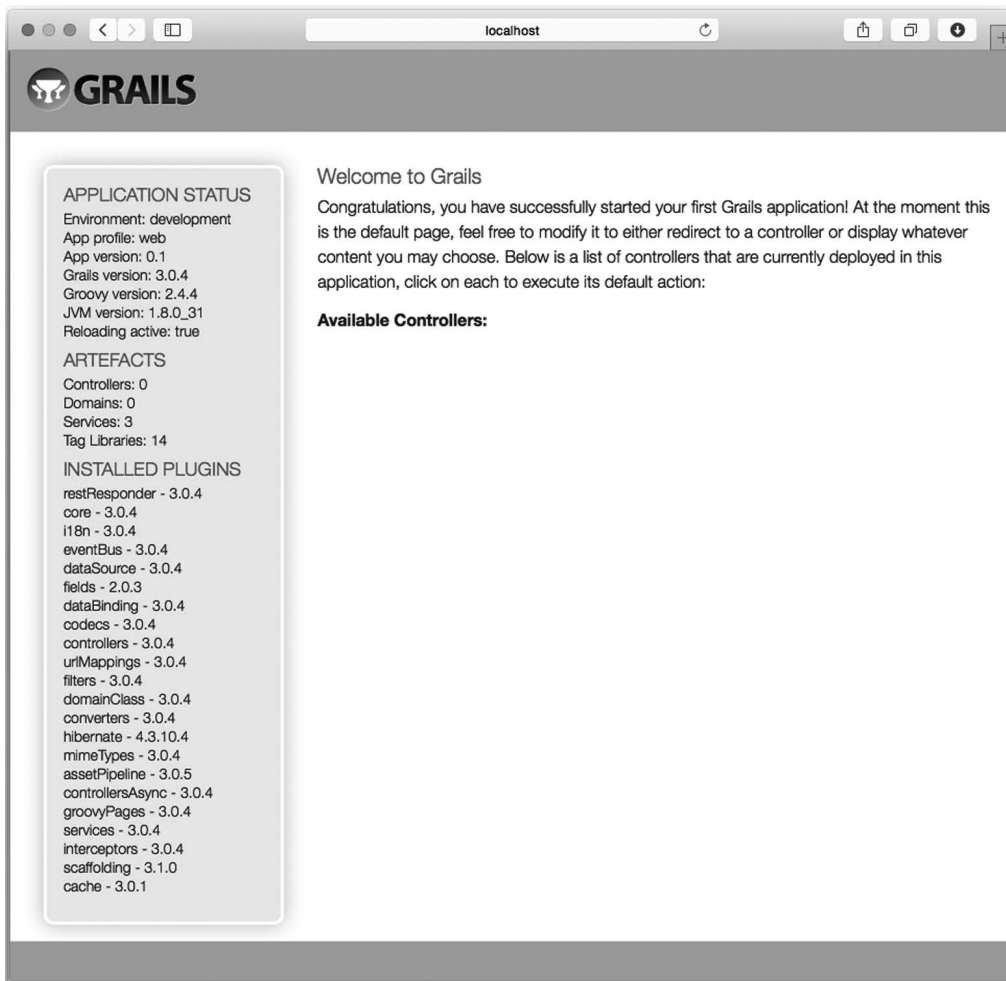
localhost

GRAILS

APPLICATION STATUS
Environment: development
App profile: web
App version: 0.1
Grails version: 3.0.4
Groovy version: 2.4.4
JVM version: 1.8.0_31
Reloading active: true

ARTEFACTS
Controllers: 0
Domains: 0
Services: 3
Tag Libraries: 14

INSTALLED PLUGINS
restResponder - 3.0.4
core - 3.0.4
i18n - 3.0.4
eventBus - 3.0.4
dataSource - 3.0.4
fields - 2.0.3
dataBinding - 3.0.4
codecs - 3.0.4
controllers - 3.0.4
urlMappings - 3.0.4
filters - 3.0.4
domainClass - 3.0.4
converters - 3.0.4
hibernate - 4.3.10.4
mimeTypes - 3.0.4
assetPipeline - 3.0.5
controllersAsync - 3.0.4
groovyPages - 3.0.4
services - 3.0.4
interceptors - 3.0.4
scaffolding - 3.1.0
cache - 3.0.1

Welcome to Grails

Congratulations, you have successfully started your first Grails application! At the moment this is the default page, feel free to modify it to either redirect to a controller or display whatever content you may choose. Below is a list of controllers that are currently deployed in this application, click on each to execute its default action:

Available Controllers: